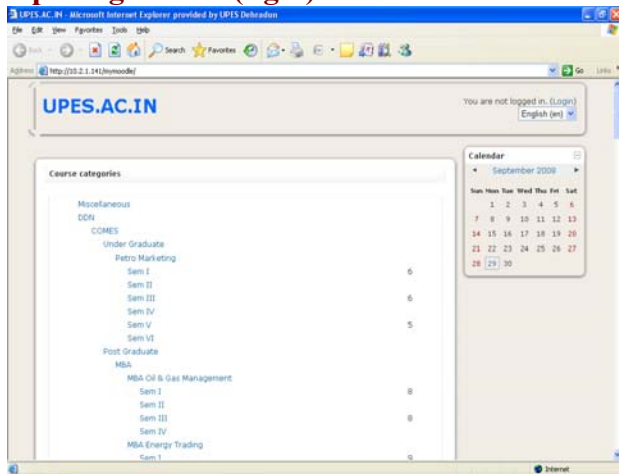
UPES.AC.IN - Microsoft Internet Explorer provided by UPES Dehradun

File Edit View Favorites Tools Help

Back Search Favorites

Address http://10.2.1.141/mymoodle/ Go Links

UPES.AC.IN

You are not logged in. (Login)
English (en)

Course categories

Miscellaneous
DDN
COMES
Under Graduate
Petro Marketing
Sem I 6
Sem II
Sem III 6
Sem IV
Sem V 5
Sem VI
Post Graduate
MBA
MBA Oil & Gas Management
Sem I 8
Sem II
Sem III 8
Sem IV
MBA Energy Trading
Sem I 9

Calendar
September 2008

| Sun | Mon | Tue | Wed | Thu | Fri | Sat |
|---|---|---|---|---|---|---|
| | 1 | 2 | 3 | 4 | 5 | 6 |
| 7 | 8 | 9 | 10 | 11 | 12 | 13 |
| 14 | 15 | 16 | 17 | 18 | 19 | 20 |
| 21 | 22 | 23 | 24 | 25 | 26 | 27 |
| 28 | 29 | 30 | | | | |

Internet